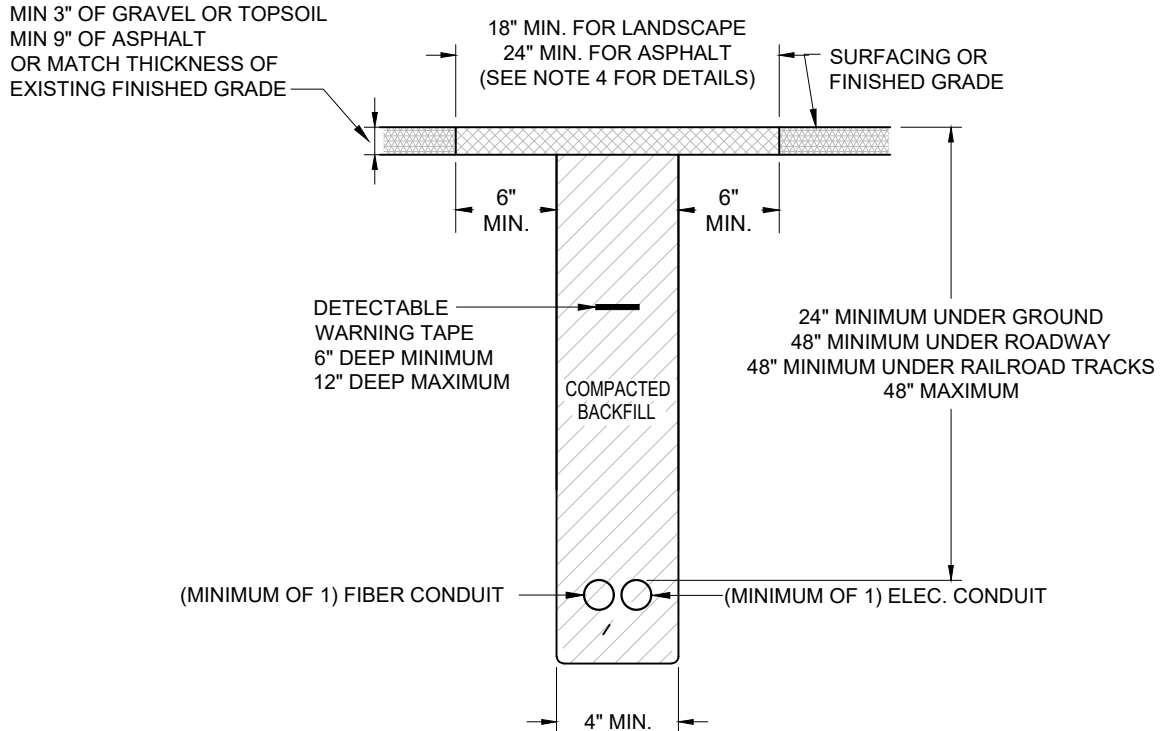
MIN 3" OF GRAVEL OR TOPSOIL
MIN 9" OF ASPHALT
OR MATCH THICKNESS OF
EXISTING FINISHED GRADE

18" MIN. FOR LANDSCAPE
24" MIN. FOR ASPHALT
(SEE NOTE 4 FOR DETAILS)

SURFACING OR
FINISHED GRADE

6"
MIN.

6"
MIN.

DETECTABLE
WARNING TAPE
6" DEEP MINIMUM
12" DEEP MAXIMUM

COMPACTED
BACKFILL

24" MINIMUM UNDER GROUND
48" MINIMUM UNDER ROADWAY
48" MINIMUM UNDER RAILROAD TRACKS
48" MAXIMUM

(MINIMUM OF 1) FIBER CONDUIT

(MINIMUM OF 1) ELEC. CONDUIT

4" MIN.